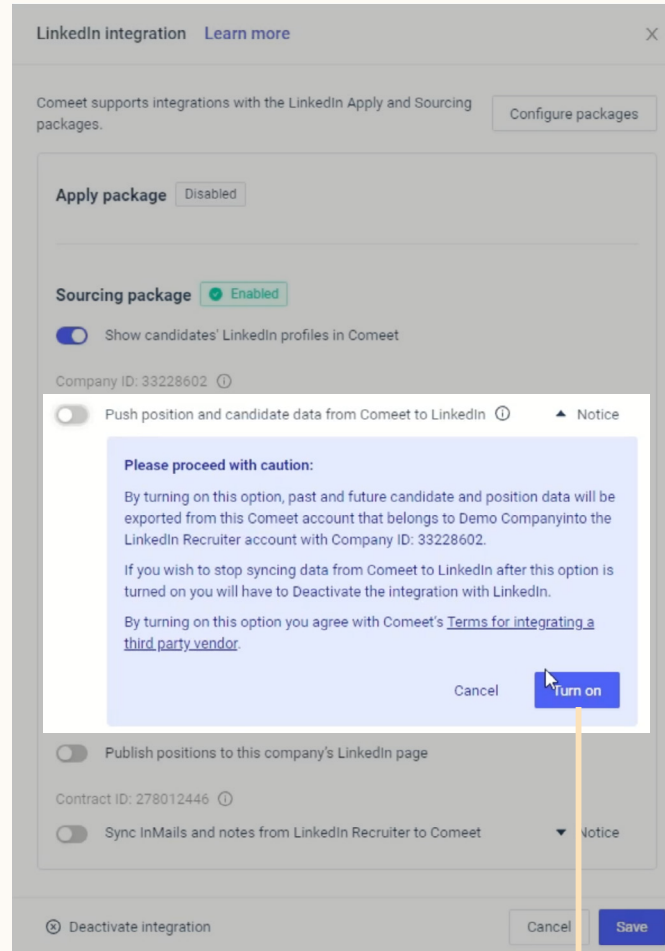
LinkedIn integration Learn more

X

Comeet supports integrations with the LinkedIn Apply and Sourcing packages.

Configure packages

Apply package Disabled

Sourcing package Enabled

Show candidates' LinkedIn profiles in Comeet

Company ID: 33228602

Push position and candidate data from Comeet to LinkedIn

Notice

Please proceed with caution:

By turning on this option, past and future candidate and position data will be exported from this Comeet account that belongs to Demo Companyinto the LinkedIn Recruiter account with Company ID: 33228602.

If you wish to stop syncing data from Comeet to LinkedIn after this option is turned on you will have to Deactivate the integration with LinkedIn.

By turning on this option you agree with Comeet's Terms for integrating a third party vendor.

Cancel Turn on

Publish positions to this company's LinkedIn page

Contract ID: 278012446

Sync InMails and notes from LinkedIn Recruiter to Comeet

Notice

Deactivate integration

Cancel Save